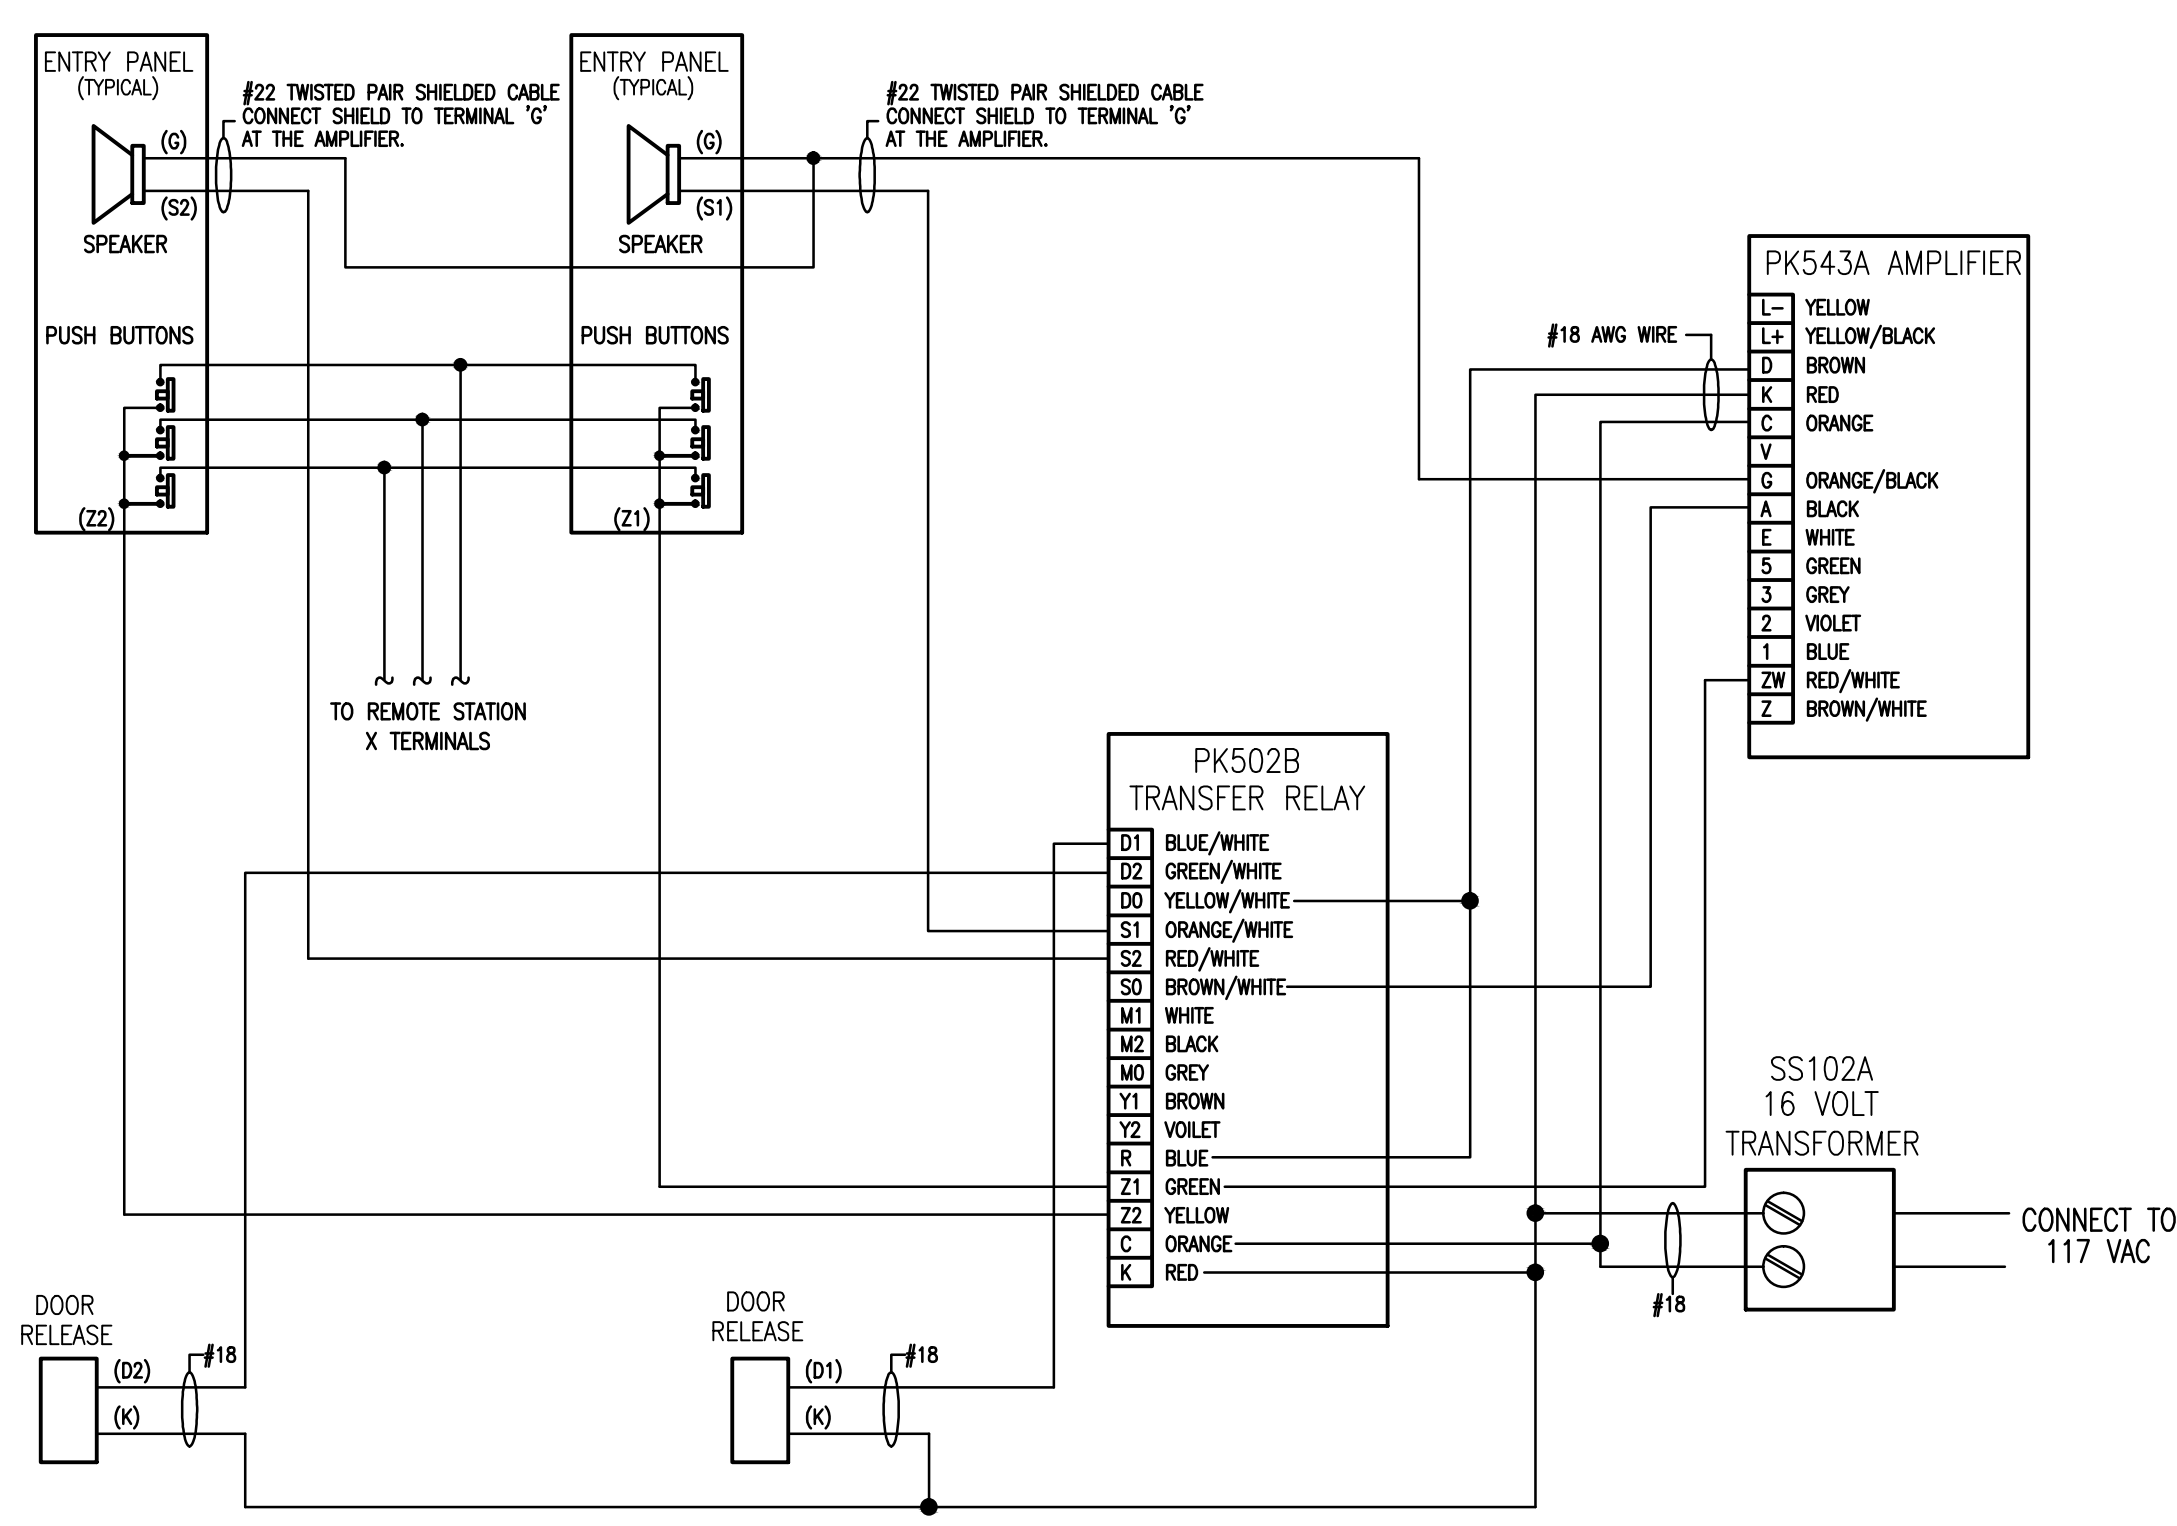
ENTRY PANEL
(TYPICAL)

(G)

(S2)

SPEAKER

PUSH BUTTONS

(Z2)

#22 TWISTED PAIR SHIELDED CABLE CONNECT SHIELD TO TERMINAL 'G' AT THE AMPLIFIER.

ENTRY PANEL
(TYPICAL)

(G)

(S1)

SPEAKER

PUSH BUTTONS

(Z1)

#22 TWISTED PAIR SHIELDED CABLE CONNECT SHIELD TO TERMINAL 'G' AT THE AMPLIFIER.

TO REMOTE STATION
X TERMINALS

PK543A AMPLIFIER

#18 AWG WIRE

| L− | YELLOW |
|---|---|
| L+ | YELLOW/BLACK |
| D | BROWN |
| K | RED |
| C | ORANGE |
| V | |
| G | ORANGE/BLACK |
| A | BLACK |
| E | WHITE |
| 5 | GREEN |
| 3 | GREY |
| 2 | VIOLET |
| 1 | BLUE |
| ZW | RED/WHITE |
| Z | BROWN/WHITE |

PK502B
TRANSFER RELAY

| D1 | BLUE/WHITE |
|---|---|
| D2 | GREEN/WHITE |
| D0 | YELLOW/WHITE |
| S1 | ORANGE/WHITE |
| S2 | RED/WHITE |
| S0 | BROWN/WHITE |
| M1 | WHITE |
| M2 | BLACK |
| M0 | GREY |
| Y1 | BROWN |
| Y2 | VOILET |
| R | BLUE |
| Z1 | GREEN |
| Z2 | YELLOW |
| C | ORANGE |
| K | RED |

SS102A
16 VOLT
TRANSFORMER

#18

CONNECT TO
117 VAC

DOOR
RELEASE

(D2)

(K)

#18

DOOR
RELEASE

(D1)

(K)

#18